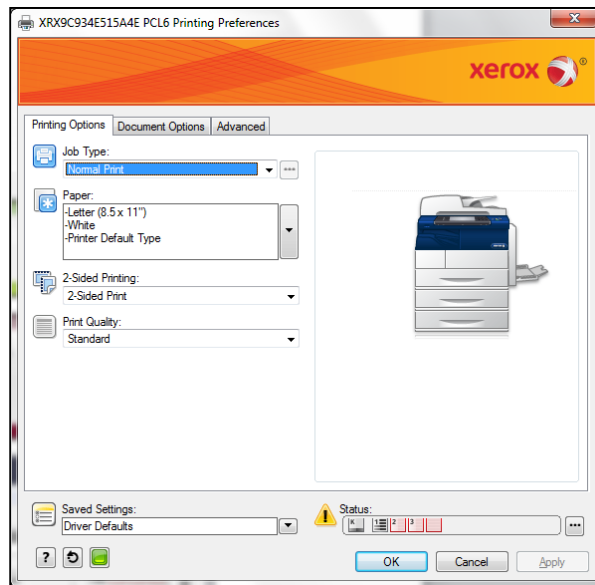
XRX9C934E515A4E PCL6 Printing Preferences

xerox

Printing Options | Document Options | Advanced

Job Type:
Normal Print

Paper:
-Letter (8.5 x 11")
-White
-Printer Default Type

2-Sided Printing:
2-Sided Print

Print Quality:
Standard

Saved Settings:
Driver Defaults

Status:

2 3

OK Cancel Apply